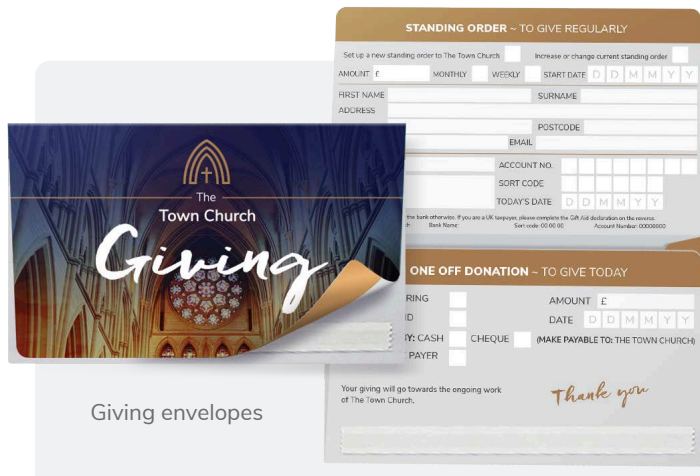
STANDING ORDER ~ TO GIVE REGULARLY

Set up a new standing order to The Town Church

Increase or change current standing order

AMOUNT £

MONTHLY

WEEKLY

START DATE D D M M Y Y

FIRST NAME

SURNAME

ADDRESS

POSTCODE

EMAIL

ACCOUNT NO.

SORT CODE

TODAY'S DATE D D M M Y Y

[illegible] the bank otherwise. If you are a UK taxpayer, please complete the Gift Aid declaration on the reverse.

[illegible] Bank Name: Sort code: 00 00 00 Account Number: 00000000

The Town Church

Giving

ONE OFF DONATION ~ TO GIVE TODAY

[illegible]RING

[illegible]ID

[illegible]Y: CASH

CHEQUE

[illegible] PAYER

AMOUNT £

DATE D D M M Y Y

(MAKE PAYABLE TO: THE TOWN CHURCH)

Your giving will go towards the ongoing work of The Town Church.

Thank you

Giving envelopes